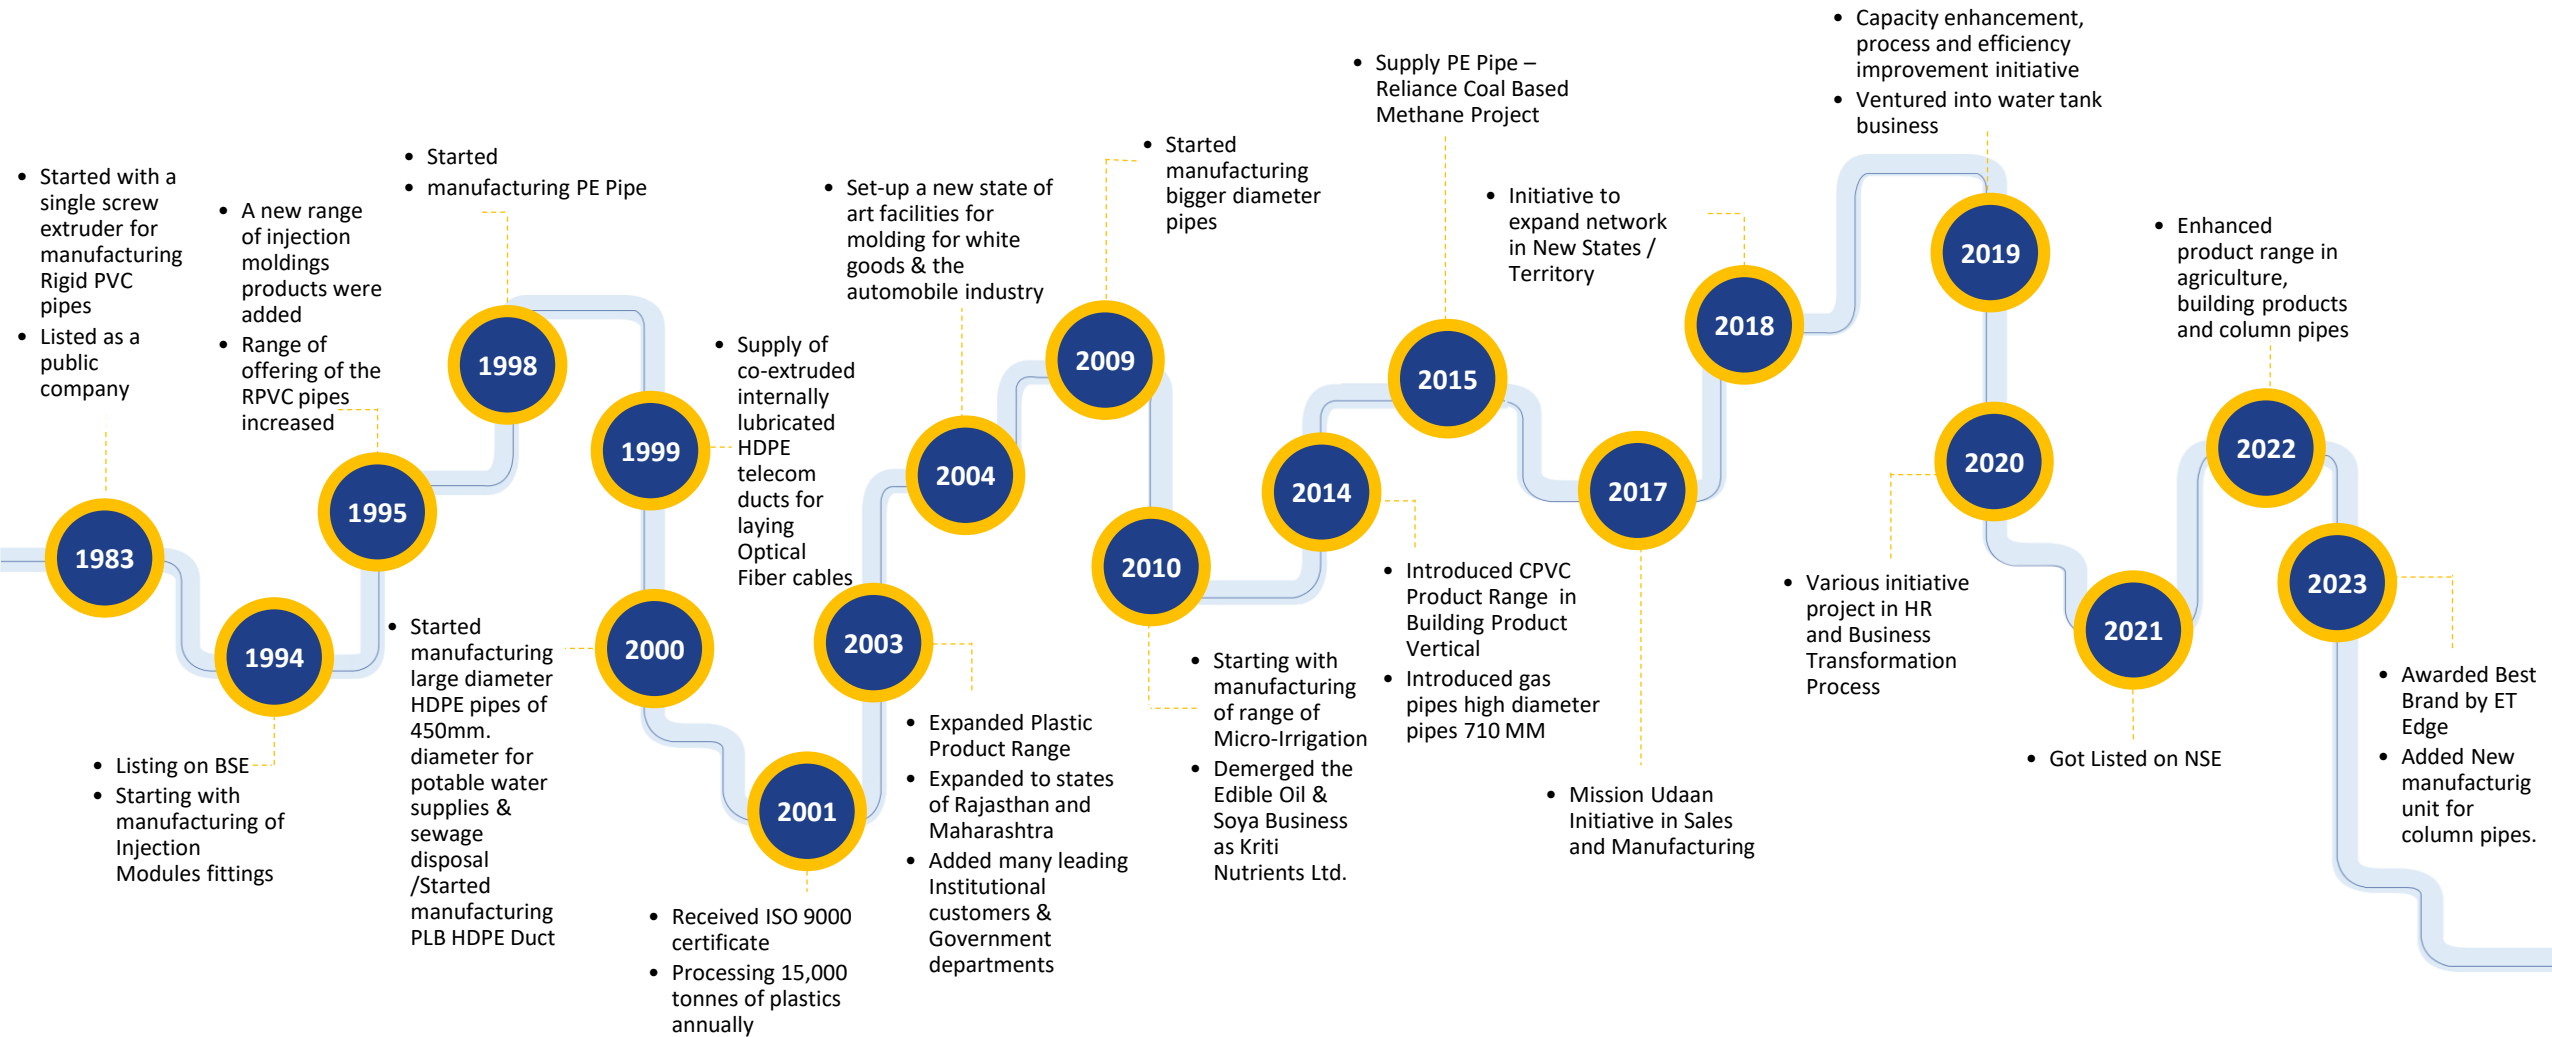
1983
- Started with a single screw extruder for manufacturing Rigid PVC pipes
- Listed as a public company

1994
- Listing on BSE
- Starting with manufacturing of Injection Modules fittings

1995
- A new range of injection moldings products were added
- Range of offering of the RPVC pipes increased

1998
- Started
- manufacturing PE Pipe

1999
- Supply of co-extruded internally lubricated HDPE telecom ducts for laying Optical Fiber cables

2000
- Started manufacturing large diameter HDPE pipes of 450mm. diameter for potable water supplies & sewage disposal /Started manufacturing PLB HDPE Duct

2001
- Received ISO 9000 certificate
- Processing 15,000 tonnes of plastics annually

2003
- Expanded Plastic Product Range
- Expanded to states of Rajasthan and Maharashtra
- Added many leading Institutional customers & Government departments

2004
- Set-up a new state of art facilities for molding for white goods & the automobile industry

2009
- Started manufacturing bigger diameter pipes

2010
- Starting with manufacturing of range of Micro-Irrigation
- Demerged the Edible Oil & Soya Business as Kriti Nutrients Ltd.

2014
- Introduced CPVC Product Range in Building Product Vertical
- Introduced gas pipes high diameter pipes 710 MM

2015
- Supply PE Pipe – Reliance Coal Based Methane Project

2017
- Mission Udaan Initiative in Sales and Manufacturing

2018
- Initiative to expand network in New States / Territory

2019
- Capacity enhancement, process and efficiency improvement initiative
- Ventured into water tank business

2020
- Various initiative project in HR and Business Transformation Process

2021
- Got Listed on NSE

2022
- Enhanced product range in agriculture, building products and column pipes

2023
- Awarded Best Brand by ET Edge
- Added New manufacturig unit for column pipes.